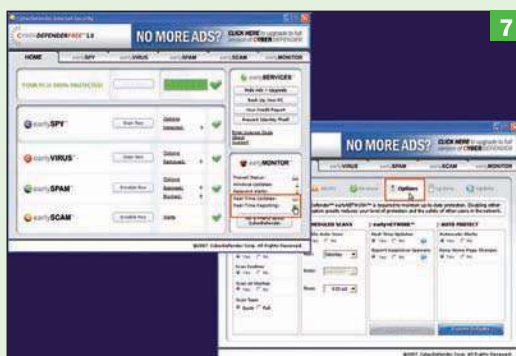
7

CyberDefender Internet Security

CYBERDEFENDERFREE 3.0

NO MORE ADS? CLICK HERE to upgrade to full version of CYBERDEFENDER

HOME

earlySPY

earlyVIRUS

earlySPAM

earlySCAM

earlyMONITOR

YOUR PC IS 100% PROTECTED

earlySPY

earlyVIRUS

earlySPAM

earlySCAM

earlySERVICES

earlyMONITOR

©2007 CyberDefender Corp. All Rights Reserved.

NO MORE ADS? CLICK HERE to upgrade to full version of CYBERDEFENDER

earlySPAM

earlySCAM

earlyMONITOR

Options

earlyNETWORK

AUTO PROTECT

©2007 CyberDefender Corp. All Rights Reserved.